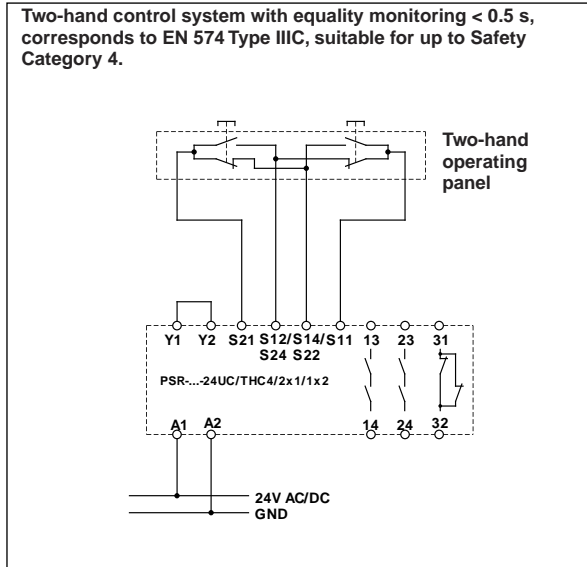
Two-hand control system with equality monitoring < 0.5 s, corresponds to EN 574 Type IIIC, suitable for up to Safety Category 4.

Two-hand operating panel

Y1 Y2 S21 S12/S24 S14/S22 S11 13 23 31

PSR-...-24UC/THC4/2x1/1x2

A1 A2 14 24 32

24V AC/DC
GND